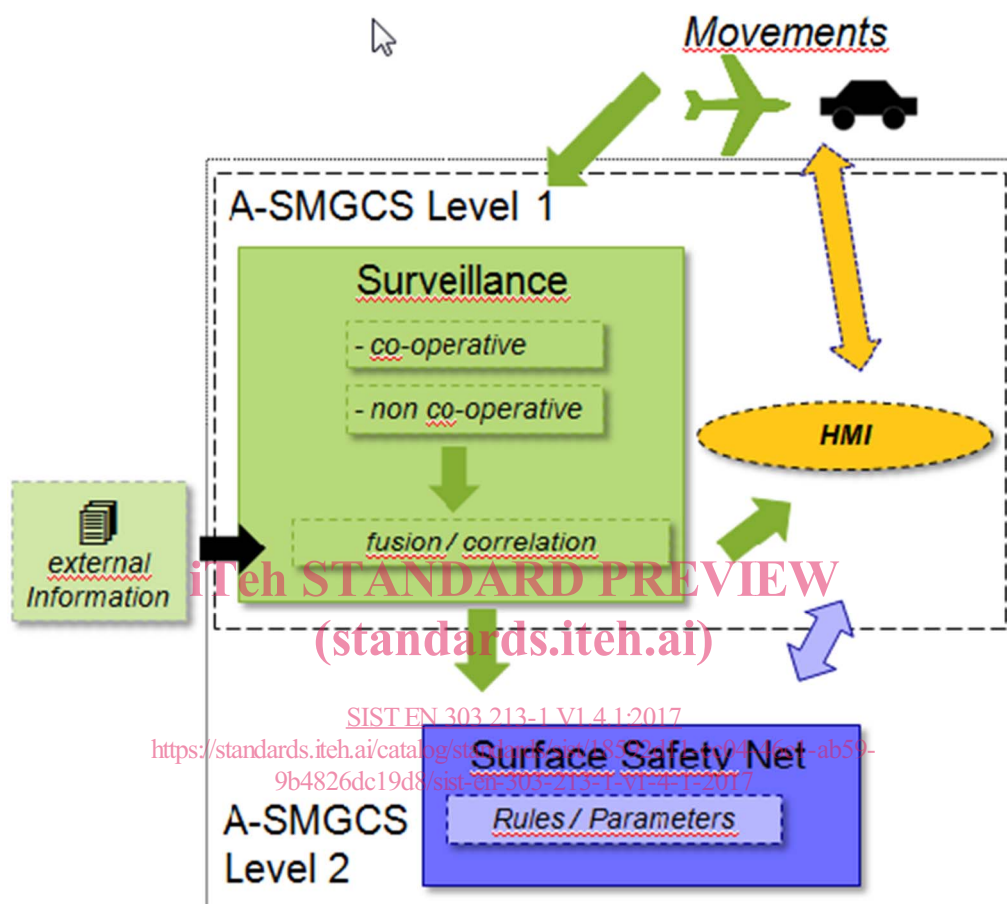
Movements

A-SMGCS Level 1

Surveillance

- co-operative

- non co-operative

fusion / correlation

HMI

external Information

iTeh STANDARD PREVIEW
(standards.iteh.ai)

SIST EN 303 213-1 V1.4.1:2017
https://standards.iteh.ai/catalog/standards/sist/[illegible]-ab59-9b4826dc19d8/sist-en-303-213-1-v1-4-1-2017

Surface Safety Net

Rules / Parameters

A-SMGCS Level 2